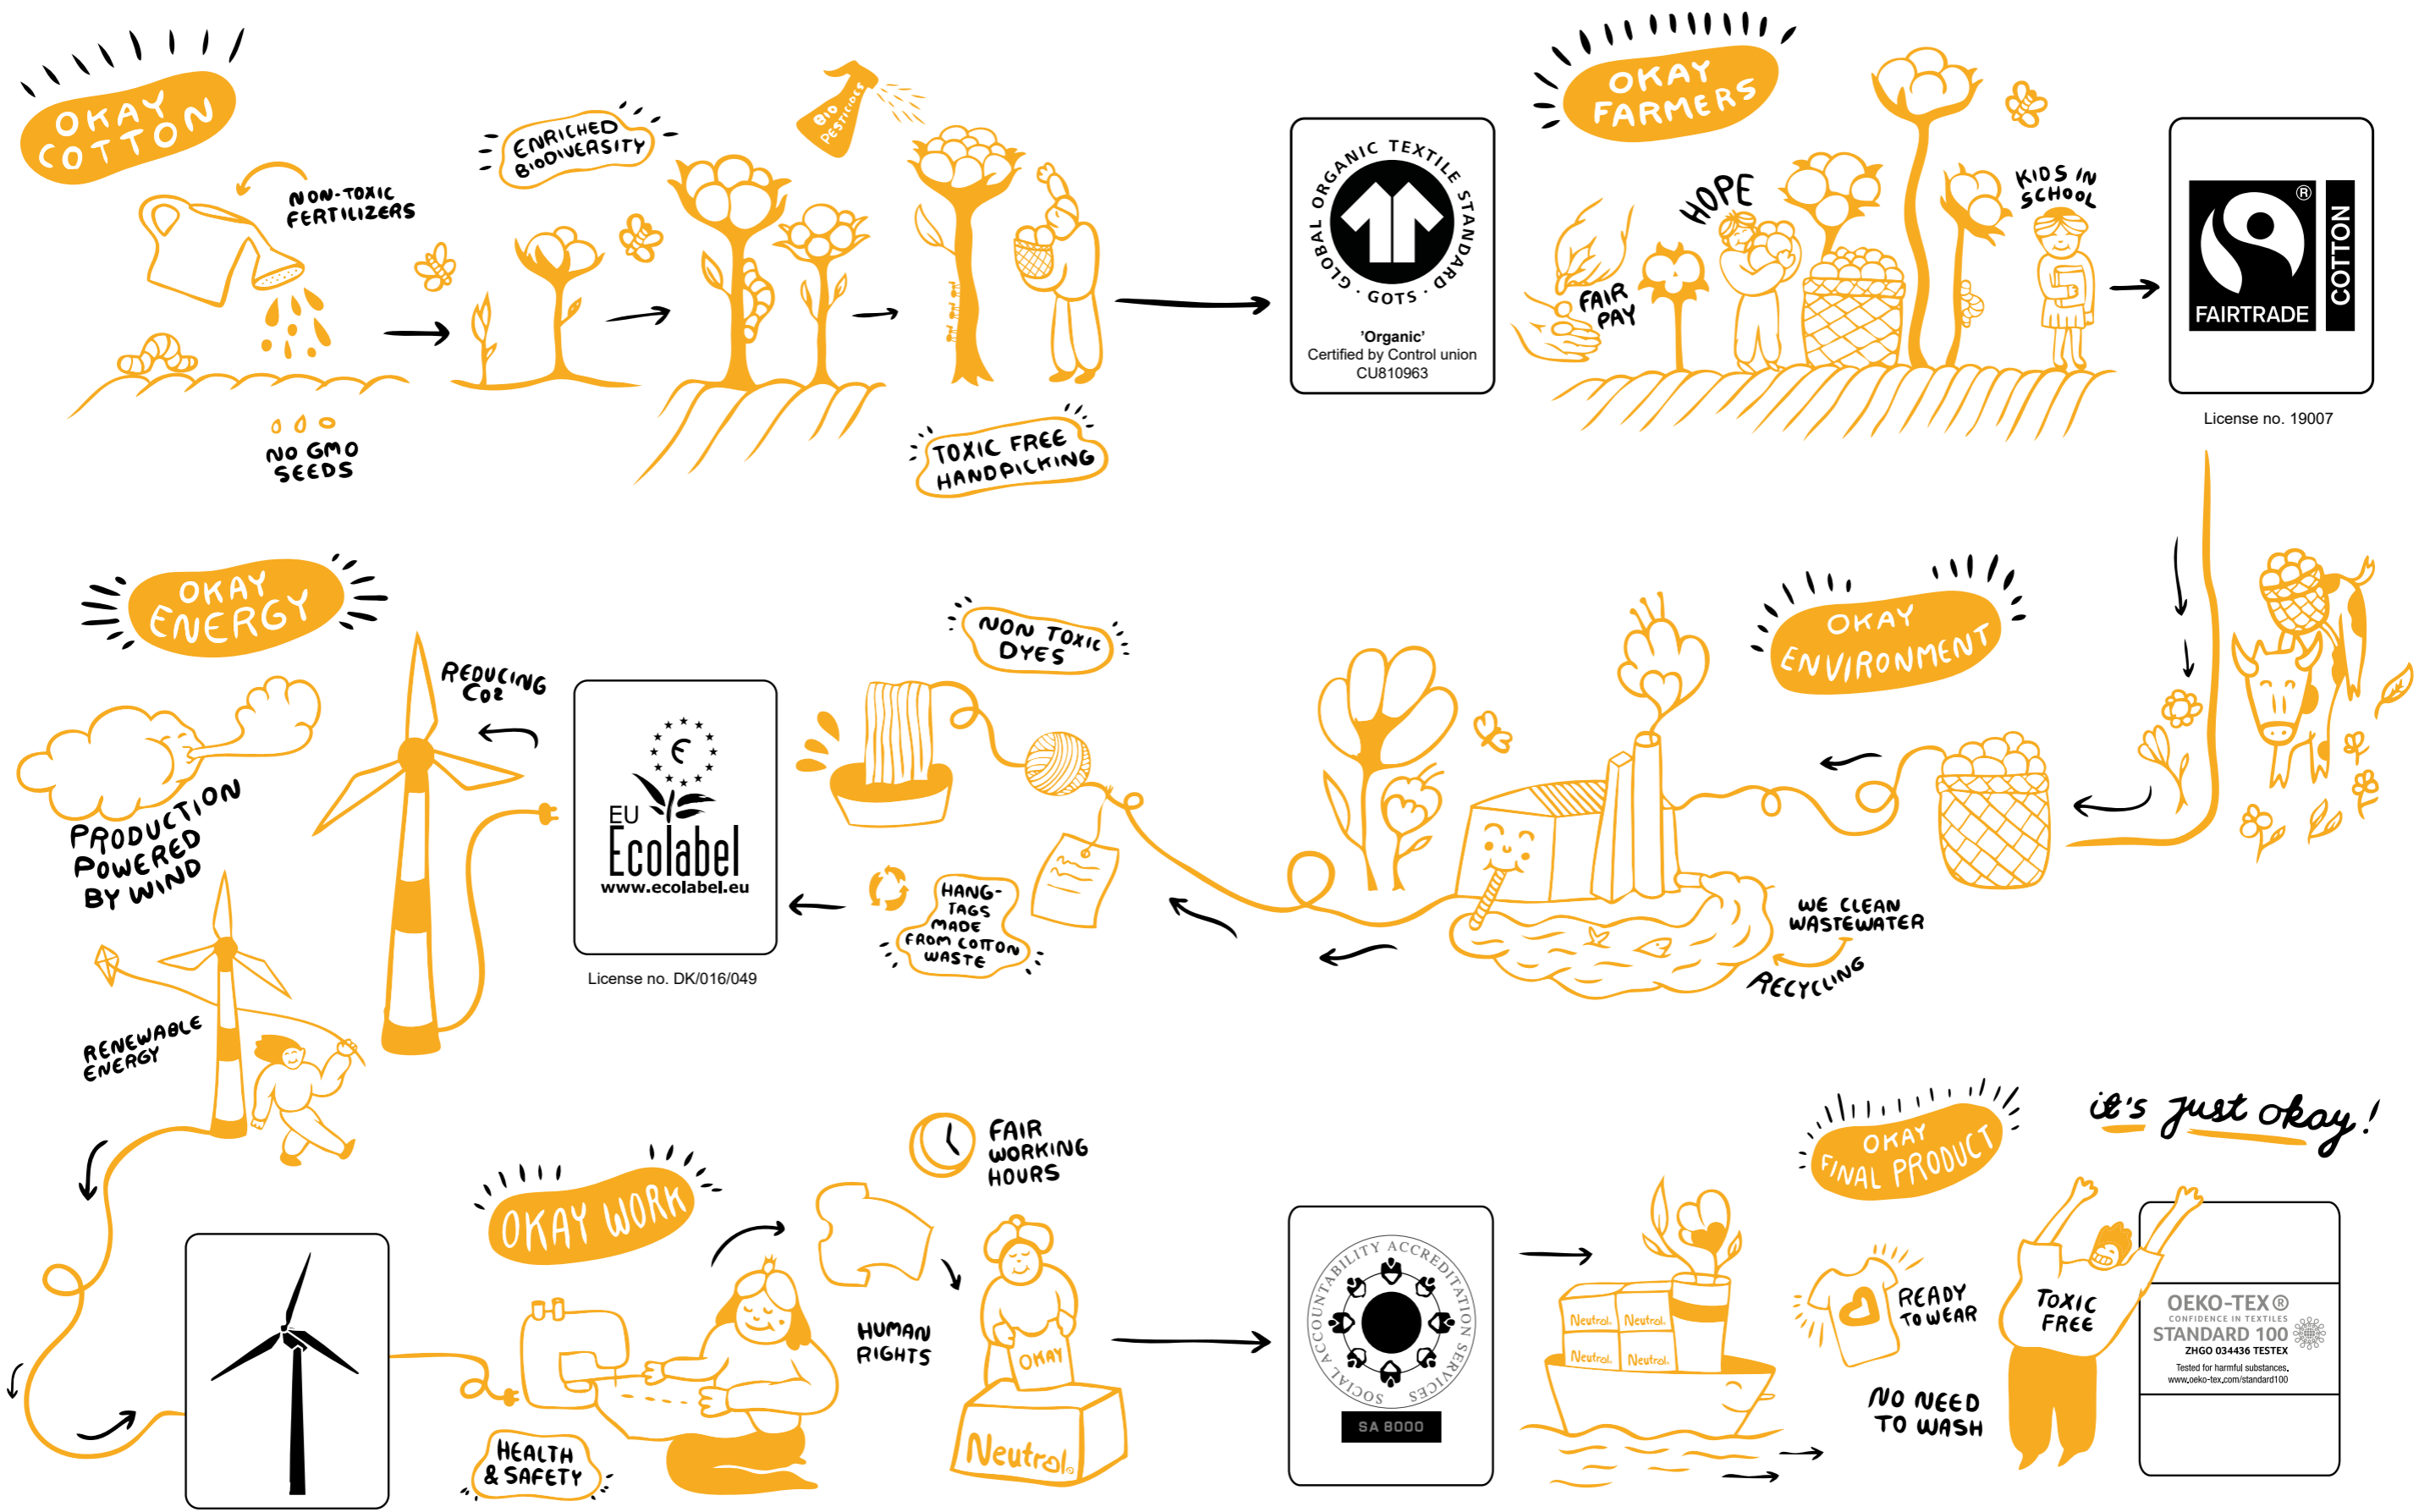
OKAY COTTON

NON-TOXIC FERTILIZERS

NO GMO SEEDS

ENRICHED BIODIVERSITY

BIO PESTICIDES

TOXIC FREE HANDPICKING

GLOBAL ORGANIC TEXTILE STANDARD · GOTS ·

'Organic'
Certified by Control union
CU810963

OKAY FARMERS

HOPE

FAIR PAY

KIDS IN SCHOOL

FAIRTRADE
COTTON

License no. 19007

OKAY ENERGY

REDUCING $CO_2$

PRODUCTION POWERED BY WIND

RENEWABLE ENERGY

EU Ecolabel
www.ecolabel.eu

License no. DK/016/049

NON TOXIC DYES

HANG-TAGS MADE FROM COTTON WASTE

OKAY ENVIRONMENT

WE CLEAN WASTEWATER

RECYCLING

OKAY WORK

FAIR WORKING HOURS

HUMAN RIGHTS

HEALTH & SAFETY

OKAY

Neutral

SOCIAL ACCOUNTABILITY ACCREDITATION SERVICES

SA 8000

Neutral. Neutral. Neutral. Neutral.

OKAY FINAL PRODUCT

it's just okay!

READY TO WEAR

NO NEED TO WASH

TOXIC FREE

OEKO-TEX®
CONFIDENCE IN TEXTILES
STANDARD 100
ZHGO 034436 TESTEX
Tested for harmful substances.
www.oeko-tex.com/standard100